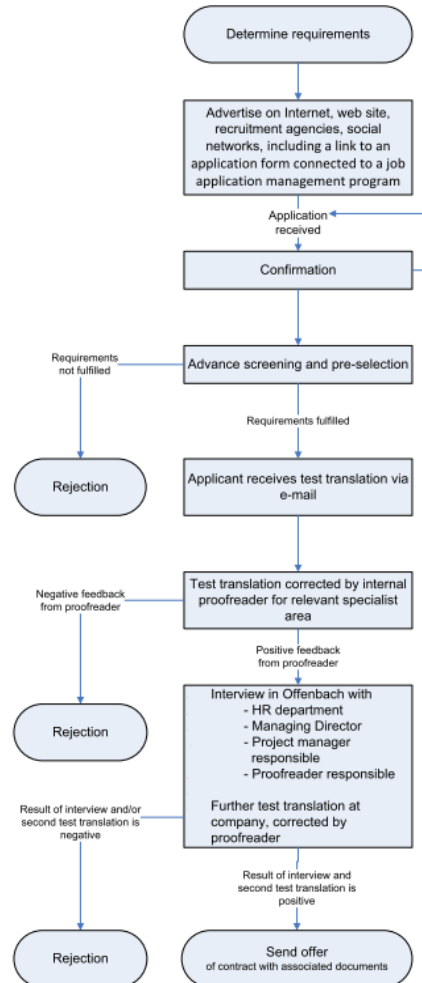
Determine requirements

Advertise on Internet, web site, recruitment agencies, social networks, including a link to an application form connected to a job application management program

Application received

Confirmation

Requirements not fulfilled

Advance screening and pre-selection

Requirements fulfilled

Rejection

Applicant receives test translation via e-mail

Negative feedback from proofreader

Test translation corrected by internal proofreader for relevant specialist area

Positive feedback from proofreader

Rejection

Interview in Offenbach with
- HR department
- Managing Director
- Project manager responsible
- Proofreader responsible

Further test translation at company, corrected by proofreader

Result of interview and/or second test translation is negative

Result of interview and second test translation is positive

Rejection

Send offer of contract with associated documents